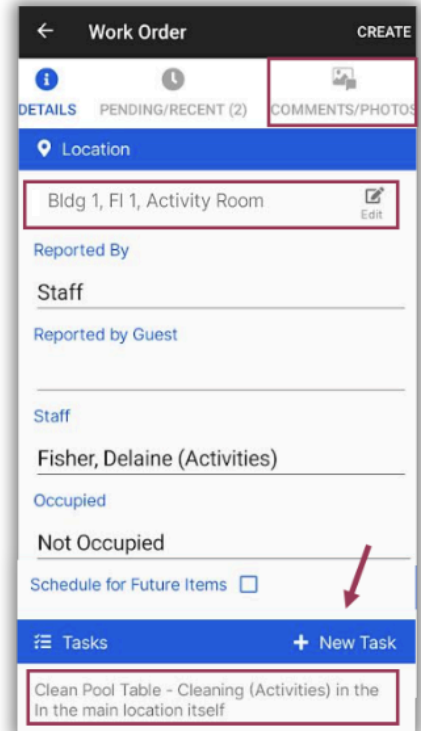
Work Order CREATE

DETAILS PENDING/RECENT (2) COMMENTS/PHOTOS

Location

Bldg 1, Fl 1, Activity Room Edit

Reported By

Staff

Reported by Guest

Staff

Fisher, Delaine (Activities)

Occupied

Not Occupied

Schedule for Future Items

Tasks + New Task

Clean Pool Table - Cleaning (Activities) in the In the main location itself